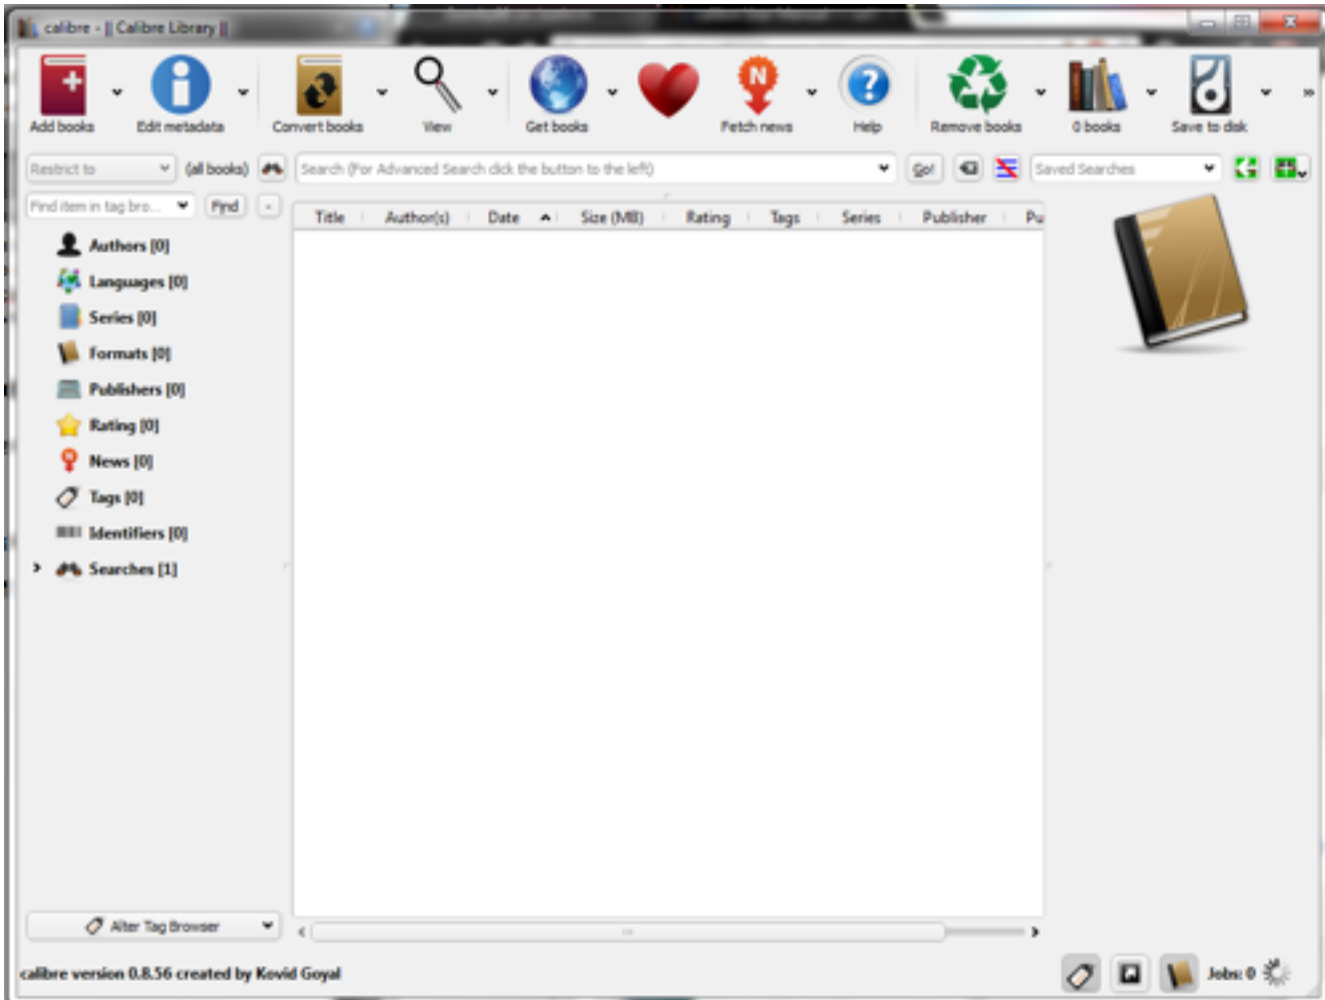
calibre - || Calibre Library ||

Add books
Edit metadata
Convert books
View
Get books
Fetch news
Help
Remove books
0 books
Save to disk

Restrict to
(all books)
Search (For Advanced Search click the button to the left)
Go!
Saved Searches

Find item in tag bro...
Find

| Title | Author(s) | Date | Size (MB) | Rating | Tags | Series | Publisher | Pu |
|---|---|---|---|---|---|---|---|---|

Authors [0]
Languages [0]
Series [0]
Formats [0]
Publishers [0]
Rating [0]
News [0]
Tags [0]
Identifiers [0]
Searches [1]

Alter Tag Browser

calibre version 0.8.56 created by Kovid Goyal
Jobs: 0